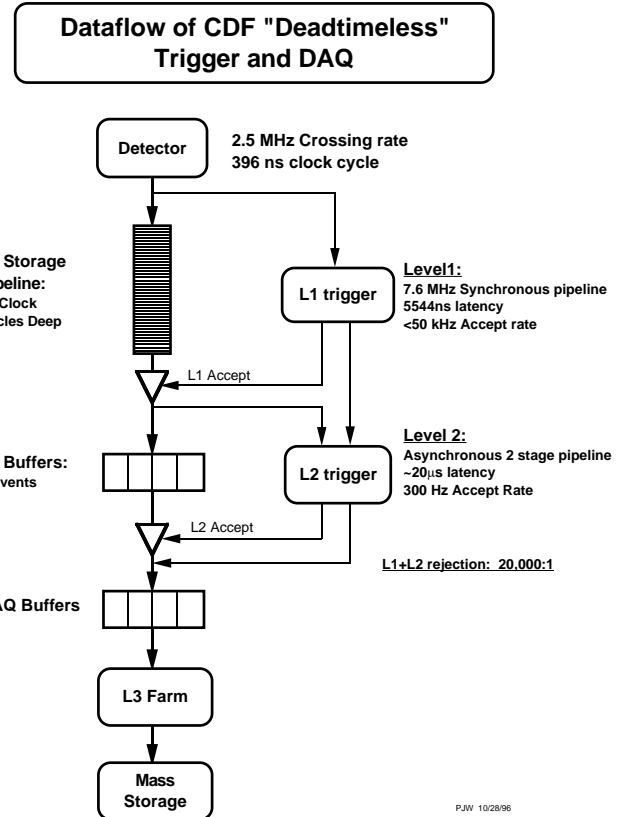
Dataflow of CDF "Deadtimeless" Trigger and DAQ

Detector

2.5 MHz Crossing rate
396 ns clock cycle

Storage
peline:
Clock
cles Deep

L1 trigger

Level1:
7.6 MHz Synchronous pipeline
5544ns latency
<50 kHz Accept rate

L1 Accept

Buffers:
vents

L2 trigger

Level 2:
Asynchronous 2 stage pipeline
~20$\mu$s latency
300 Hz Accept Rate

L2 Accept

L1+L2 rejection: 20,000:1

AQ Buffers

L3 Farm

Mass Storage

PJW 10/28/96